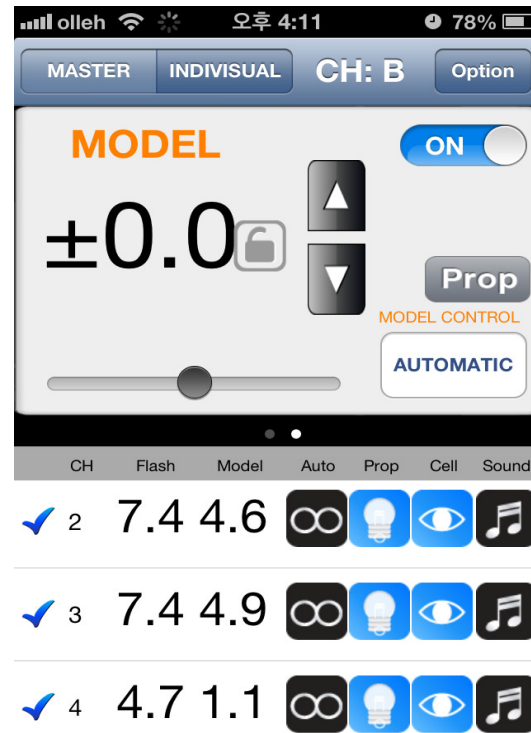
olleh 오후 4:11 78%

MASTER INDISVUAL CH: B Option

MODEL

ON

±0.0

Prop

MODEL CONTROL

AUTOMATIC

| CH | Flash | Model | Auto | Prop | Cell | Sound |
|---|---|---|---|---|---|---|
| 2 | 7.4 | 4.6 | | | | |
| 3 | 7.4 | 4.9 | | | | |
| 4 | 4.7 | 1.1 | | | | |